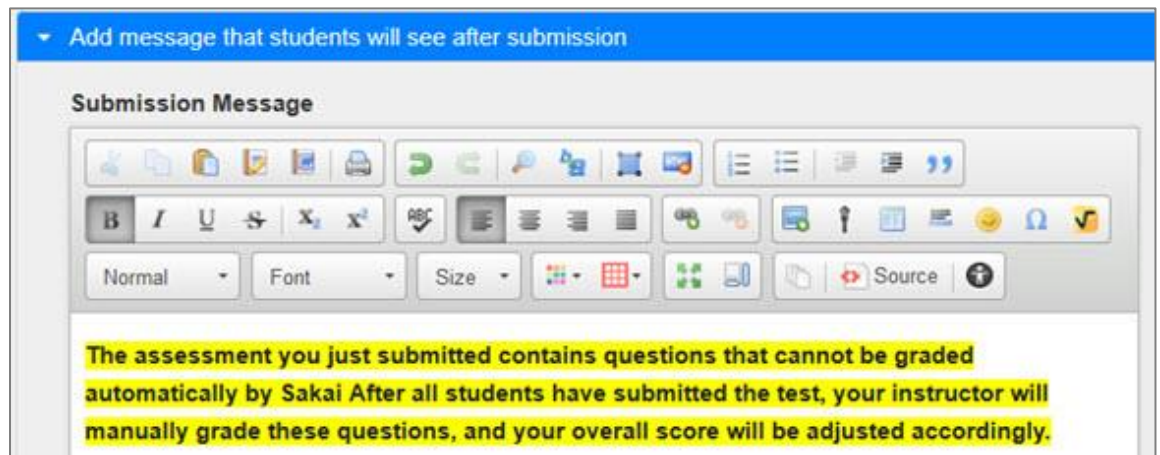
Add message that students will see after submission

Submission Message

B I U S $X_2$ $X^2$

Normal Font Size Source

The assessment you just submitted contains questions that cannot be graded automatically by Sakai After all students have submitted the test, your instructor will manually grade these questions, and your overall score will be adjusted accordingly.